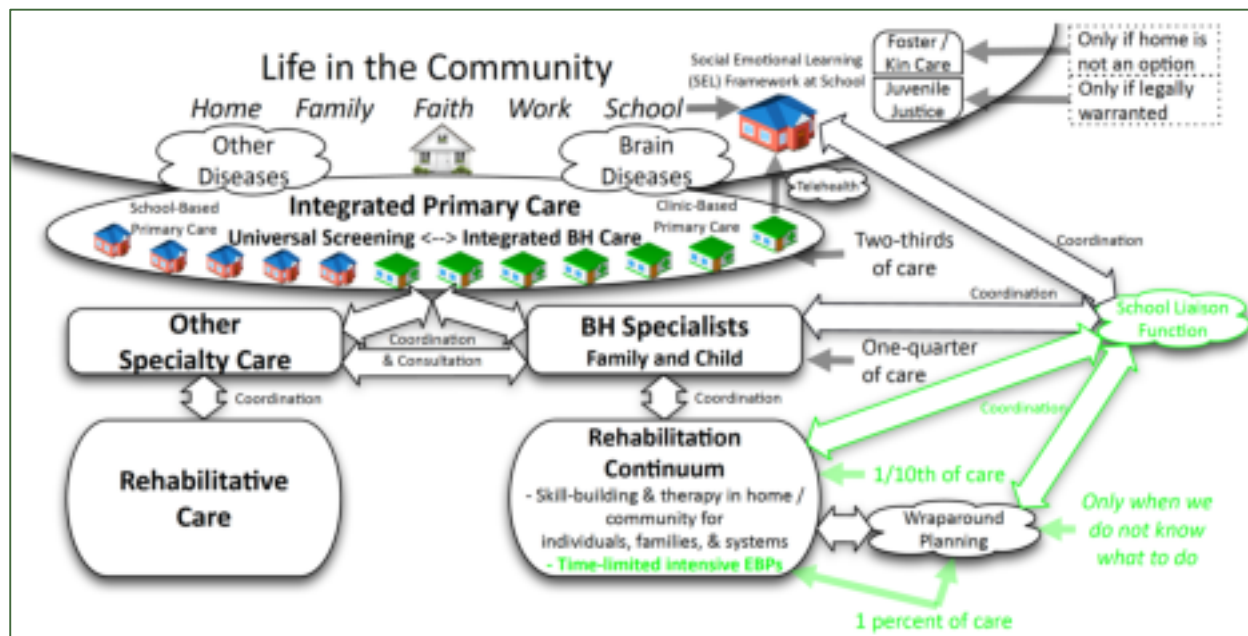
Life in the Community

Home Family Faith Work School

Social Emotional Learning (SEL) Framework at School

Foster / Kin Care

Only if home is not an option

Juvenile Justice

Only if legally warranted

Other Diseases

Brain Diseases

Telehealth

Integrated Primary Care

School-Based Primary Care

Universal Screening <--> Integrated BH Care

Clinic-Based Primary Care

Two-thirds of care

Coordination

Coordination

School Liaison Function

Other Specialty Care

Coordination & Consultation

BH Specialists Family and Child

One-quarter of care

Coordination

Coordination

Coordination

Rehabilitative Care

Rehabilitation Continuum
- Skill-building & therapy in home / community for individuals, families, & systems
- Time-limited intensive EBPs

1/10th of care

Wraparound Planning

Only when we do not know what to do

1 percent of care